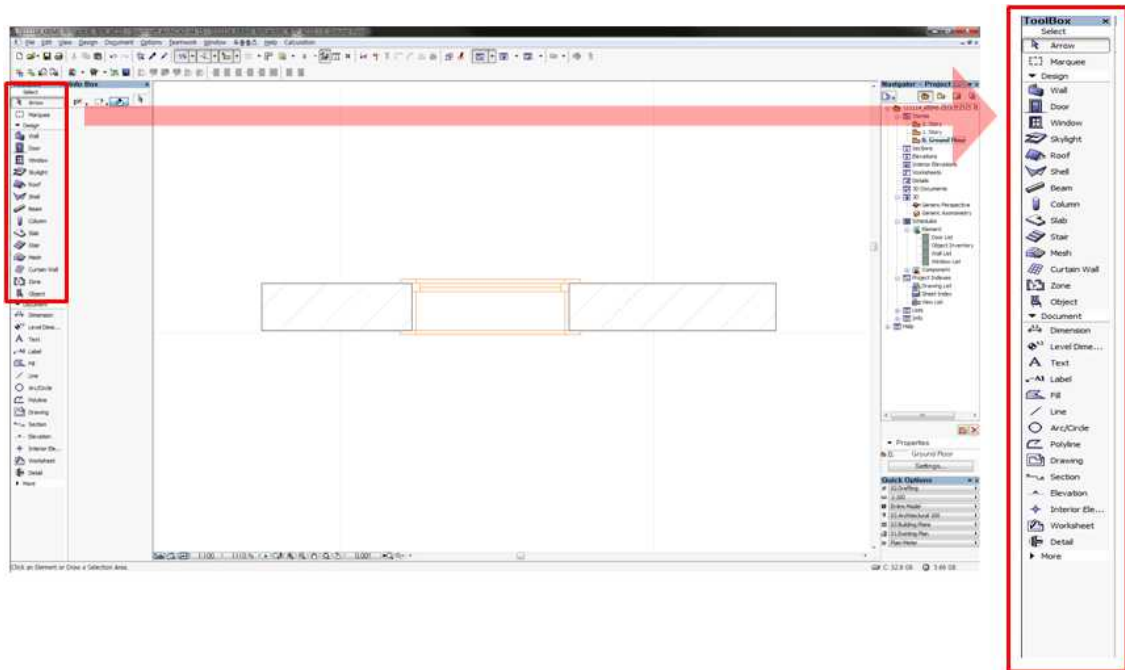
ToolBox
Select
Arrow
Marquee
Design
Wall
Door
Window
Skylight
Roof
Shell
Beam
Column
Slab
Stair
Mesh
Curtain Wall
Zone
Object
Document
Dimension
Level Dime...
Text
Label
Fill
Line
Arc/Circle
Polyline
Drawing
Section
Elevation
Interior Ele...
Worksheet
Detail
More

Info Box
Navigator - Project
Stories
1. Story
0. Ground Floor
Sections
Elevations
Interior Elevations
Worksheets
Details
3D Documents
3D
Generic Perspective
Generic Axonometry
Schedules
Element
Door List
Object Inventory
Wall List
Window List
Component
Project Indexes
Drawing List
Sheet Index
View List
Lists
Info
Help
Properties
0. Ground Floor
Settings...
Quick Options
Click an Element or Draw a Selection Area.